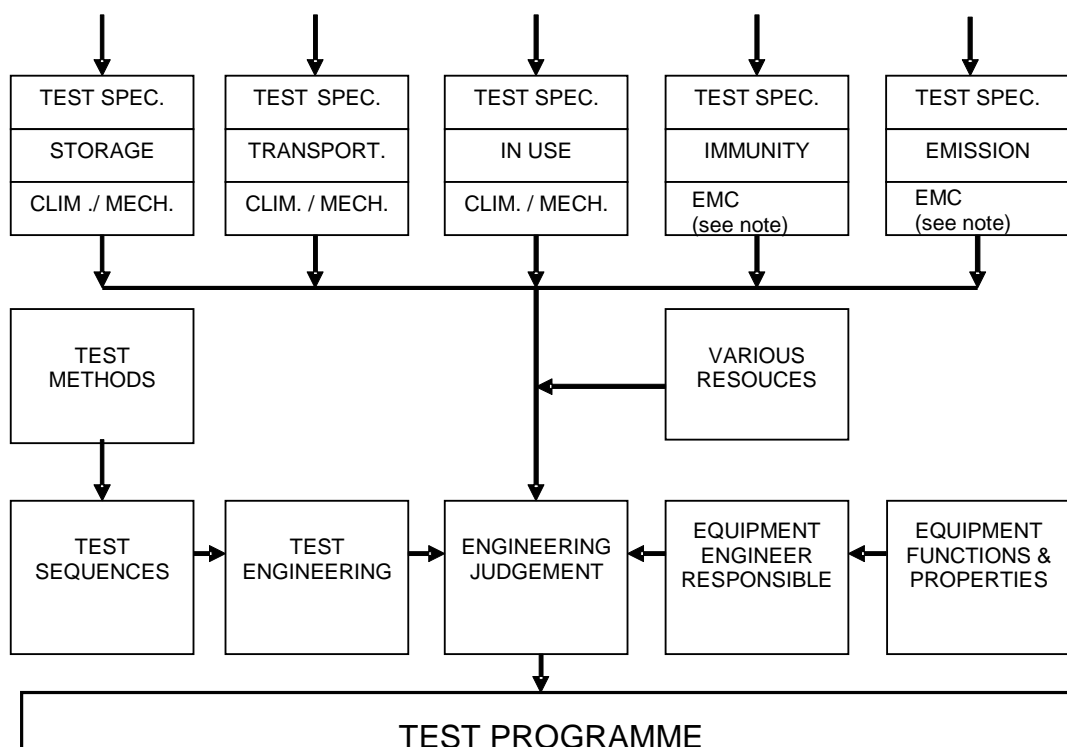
TEST SPEC.
STORAGE
CLIM ./ MECH.

TEST SPEC.
TRANSPORT.
CLIM. / MECH.

TEST SPEC.
IN USE
CLIM. / MECH.

TEST SPEC.
IMMUNITY
EMC
(see note)

TEST SPEC.
EMISSION
EMC
(see note)

TEST METHODS

VARIOUS RESOUCES

TEST SEQUENCES

TEST ENGINEERING

ENGINEERING JUDGEMENT

EQUIPMENT ENGINEER RESPONSIBLE

EQUIPMENT FUNCTIONS & PROPERTIES

TEST PROGRAMME